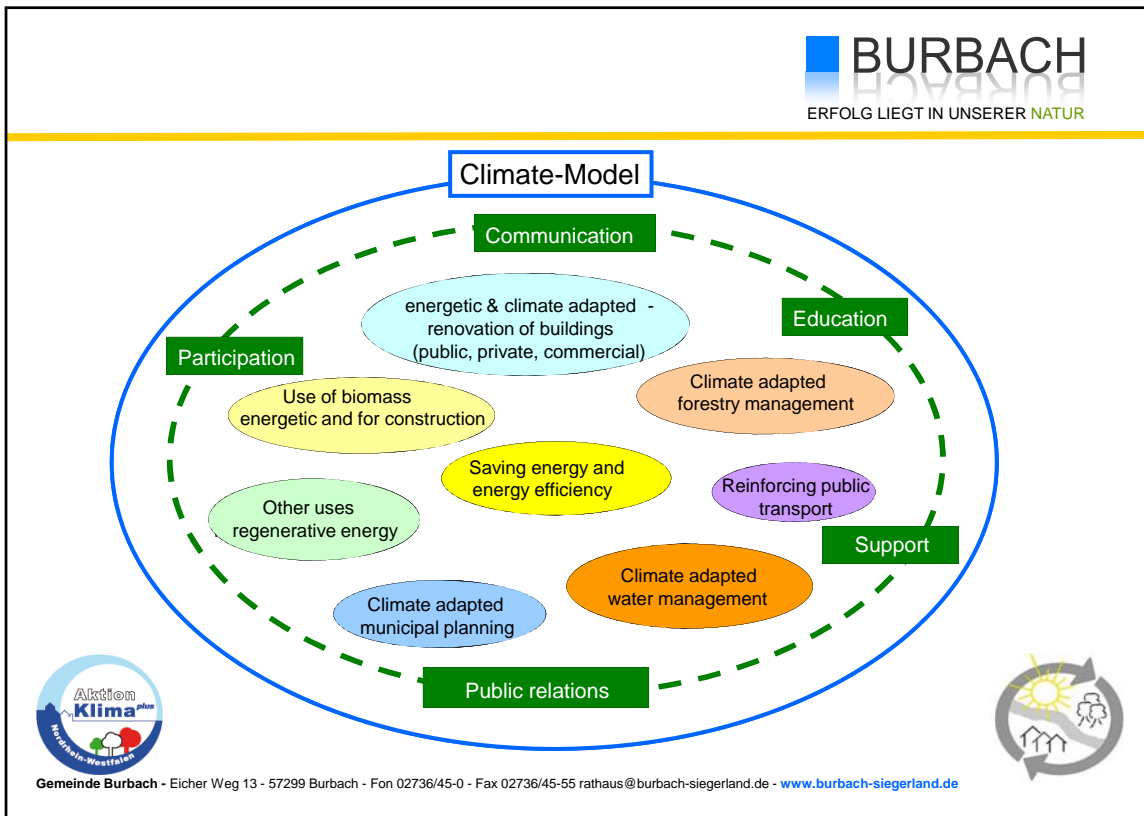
BURBACH
ERFOLG LIEGT IN UNSERER NATUR

Climate-Model

Communication

Education

Participation

energetic & climate adapted - renovation of buildings (public, private, commercial)

Use of biomass energetic and for construction

Climate adapted forestry management

Saving energy and energy efficiency

Reinforcing public transport

Other uses regenerative energy

Support

Climate adapted water management

Climate adapted municipal planning

Public relations

Aktion Klima plus Nordrhein-Westfalen

Gemeinde Burbach - Eicher Weg 13 - 57299 Burbach - Fon 02736/45-0 - Fax 02736/45-55 rathaus@burbach-siegerland.de - www.burbach-siegerland.de